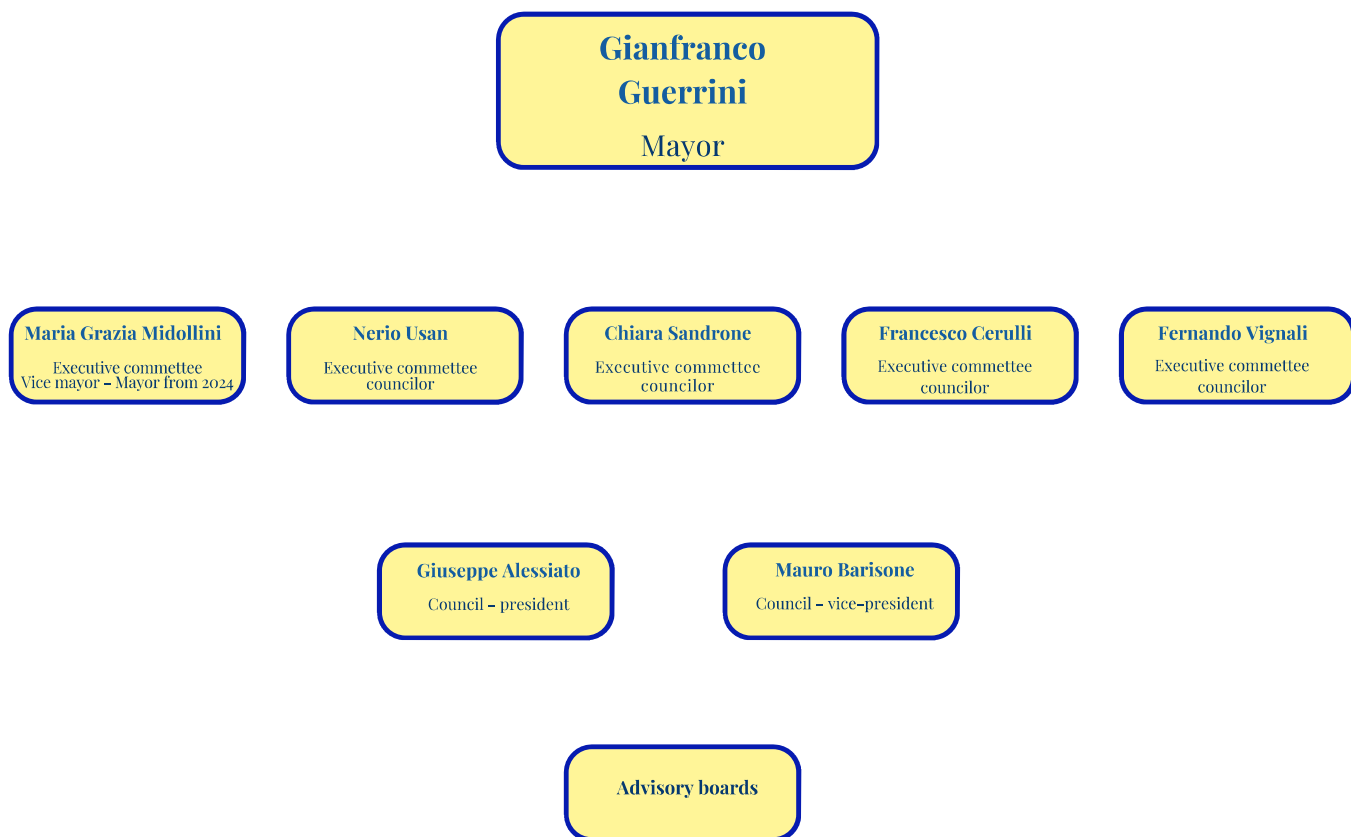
Gianfranco Guerrini

Mayor

Maria Grazia Midollini

Executive commettee
Vice mayor – Mayor from 2024

Nerio Usan

Executive commettee councilor

Chiara Sandrone

Executive commettee councilor

Francesco Cerulli

Executive commettee councilor

Fernando Vignali

Executive commettee councilor

Giuseppe Alessiato

Council – president

Mauro Barisone

Council – vice-president

Advisory boards